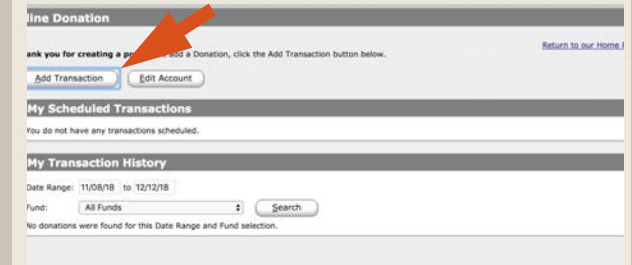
line Donation

ank you for creating a pr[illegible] add a Donation, click the Add Transaction button below.

Return to our Home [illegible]

Add Transaction

Edit Account

My Scheduled Transactions

You do not have any transactions scheduled.

My Transaction History

Date Range: 11/08/18 to 12/12/18

Fund: All Funds

Search

No donations were found for this Date Range and Fund selection.